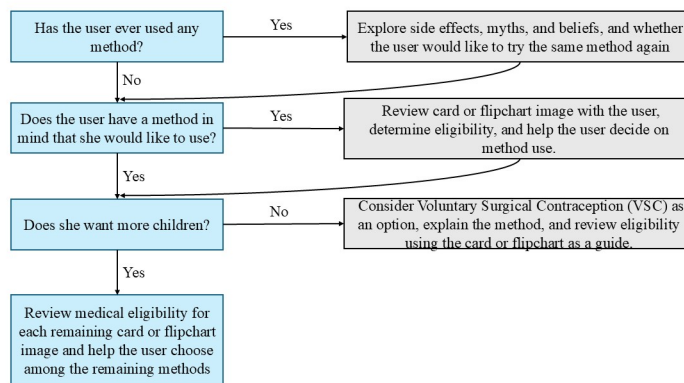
Has the user ever used any method?

Yes

Explore side effects, myths, and beliefs, and whether the user would like to try the same method again

No

Does the user have a method in mind that she would like to use?

Yes

Review card or flipchart image with the user, determine eligibility, and help the user decide on method use.

Yes

Does she want more children?

No

Consider Voluntary Surgical Contraception (VSC) as an option, explain the method, and review eligibility using the card or flipchart as a guide.

Yes

Review medical eligibility for each remaining card or flipchart image and help the user choose among the remaining methods